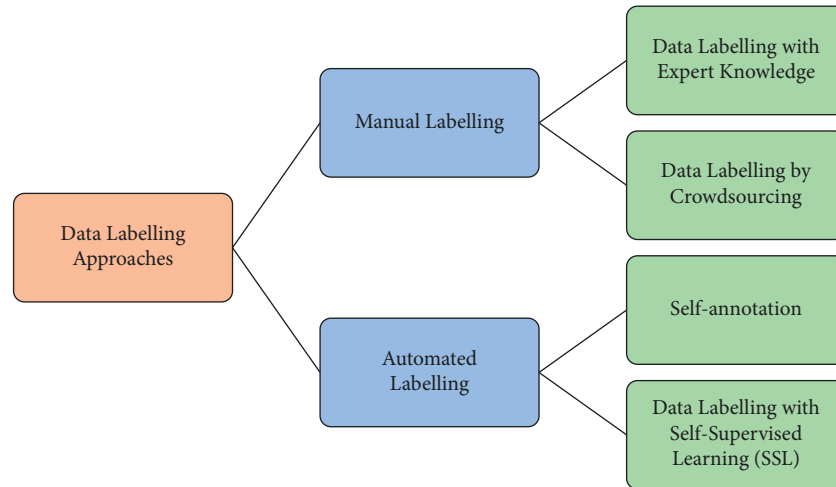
Data Labelling Approaches

Manual Labelling

Data Labelling with Expert Knowledge

Data Labelling by Crowdsourcing

Automated Labelling

Self-annotation

Data Labelling with Self-Supervised Learning (SSL)